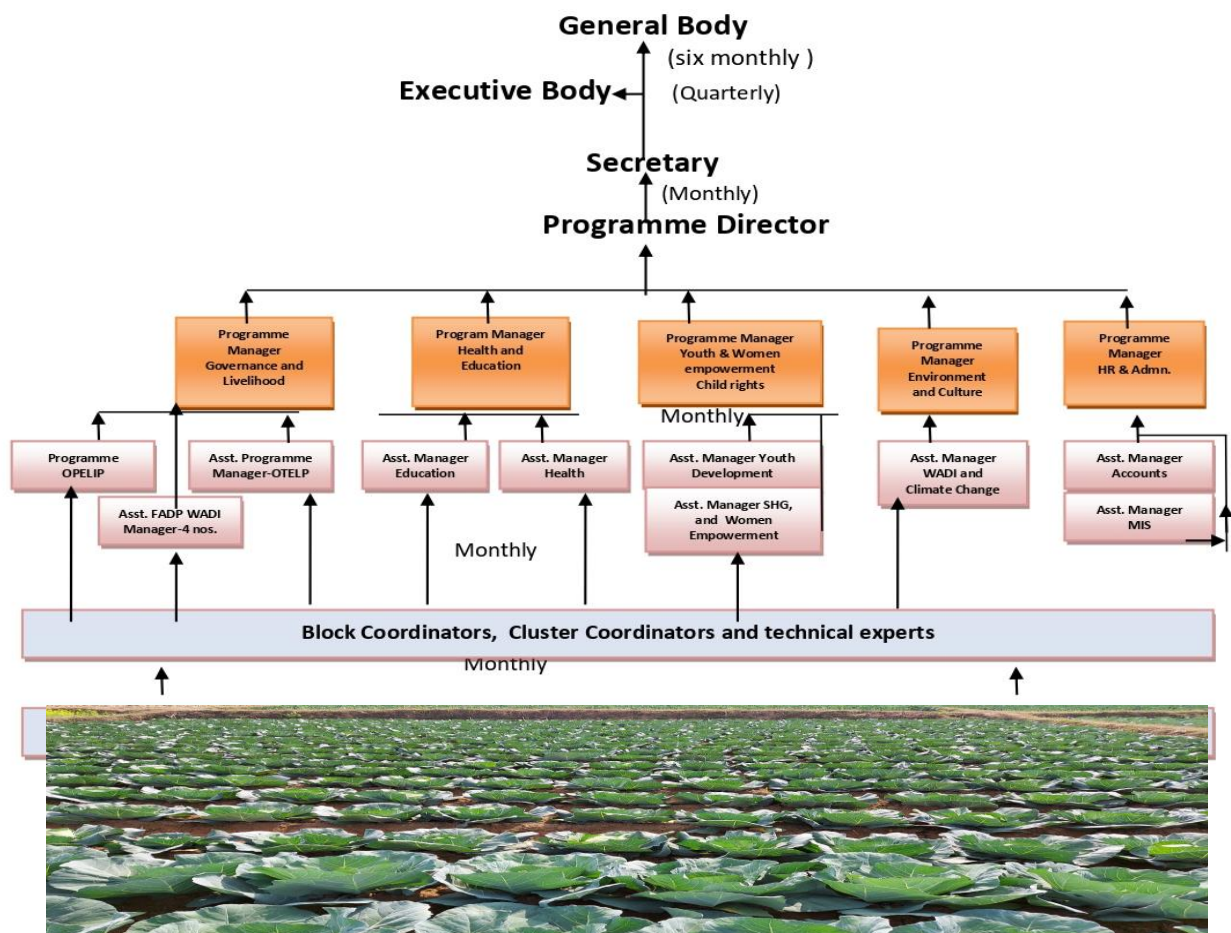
General Body

(six monthly )

Executive Body

(Quarterly)

Secretary

(Monthly)

Programme Director

Programme Manager Governance and Livelihood

Program Manager Health and Education

Programme Manager Youth & Women empowerment Child rights

Programme Manager Environment and Culture

Programme Manager HR & Admn.

Monthly

Programme OPELIP

Asst. FADP WADI Manager-4 nos.

Asst. Programme Manager-OTELP

Asst. Manager Education

Asst. Manager Health

Asst. Manager Youth Development

Asst. Manager SHG, and Women Empowerment

Asst. Manager WADI and Climate Change

Asst. Manager Accounts

Asst. Manager MIS

Monthly

Block Coordinators, Cluster Coordinators and technical experts

Monthly